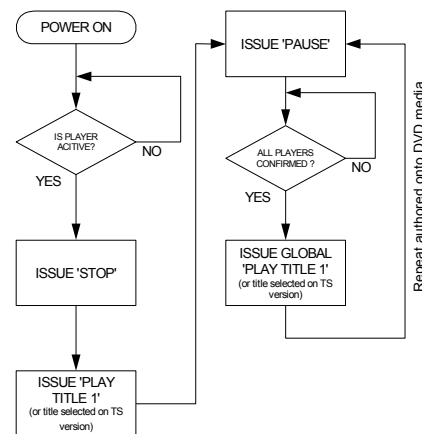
POWER ON

IS PLAYER ACTIVE?

NO

YES

ISSUE 'STOP'

ISSUE 'PLAY TITLE 1'
(or title selected on TS version)

ISSUE 'PAUSE'

ALL PLAYERS CONFIRMED ?

NO

YES

ISSUE GLOBAL 'PLAY TITLE 1'
(or title selected on TS version)

Repeat authored onto DVD media